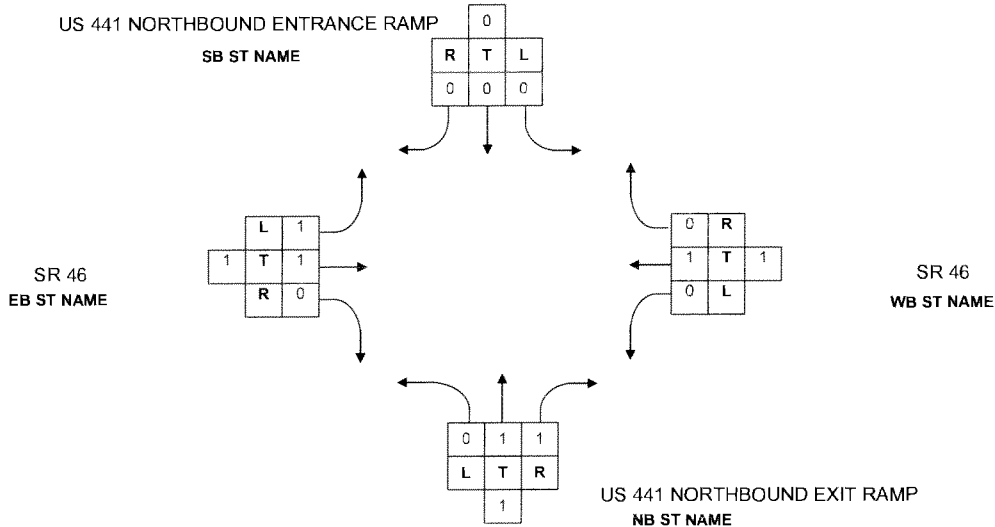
US 441 NORTHBOUND ENTRANCE RAMP
SB ST NAME

| | 0 | |
|---|---|---|
| R | T | L |
| 0 | 0 | 0 |

SR 46
EB ST NAME

| | L | 1 |
|---|---|---|
| 1 | T | 1 |
| | R | 0 |

SR 46
WB ST NAME

| 0 | R | |
|---|---|---|
| 1 | T | 1 |
| 0 | L | |

| 0 | 1 | 1 |
|---|---|---|
| L | T | R |
| | 1 | |

US 441 NORTHBOUND EXIT RAMP
NB ST NAME